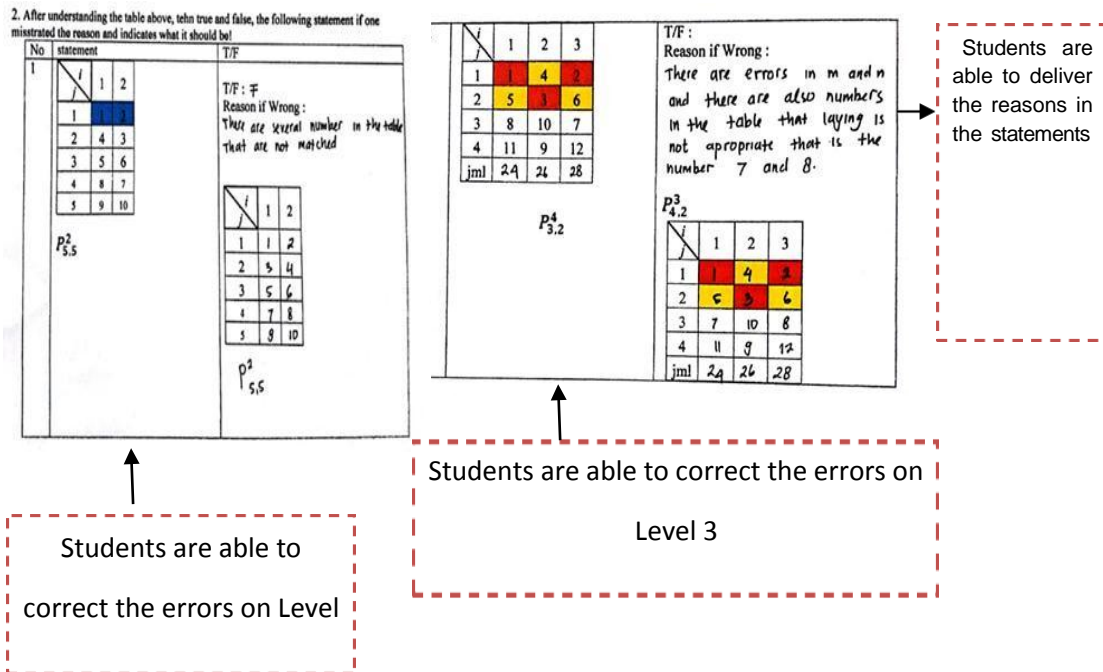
2. After understanding the table above, tehn true and false, the following statement if one misstrated the reason and indicates what it should be!

| No | statement | T/F |
|---|---|---|
| 1 | | T/F : F<br>Reason if Wrong :<br>There are several number in the table that are not matched |

| $i$ / $j$ | 1 | 2 |
|---|---|---|
| 1 | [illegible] | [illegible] |
| 2 | 4 | 3 |
| 3 | 5 | 6 |
| 4 | 8 | 7 |
| 5 | 9 | 10 |

$P^2_{5,5}$

| $i$ / $j$ | 1 | 2 |
|---|---|---|
| 1 | 1 | 2 |
| 2 | 3 | 4 |
| 3 | 5 | 6 |
| 4 | 7 | 8 |
| 5 | 9 | 10 |

$P^2_{5,5}$

| $i$ / $j$ | 1 | 2 | 3 |
|---|---|---|---|
| 1 | 1 | 4 | 2 |
| 2 | 5 | 3 | 6 |
| 3 | 8 | 10 | 7 |
| 4 | 11 | 9 | 12 |
| jml | 24 | 26 | 28 |

$P^4_{3,2}$

T/F :
Reason if Wrong :
There are errors in m and n and there are also numbers in the table that laying is not apropriate that is the number 7 and 8.

$P^3_{4,2}$

| $i$ / $j$ | 1 | 2 | 3 |
|---|---|---|---|
| 1 | 1 | 4 | 2 |
| 2 | 5 | 3 | 6 |
| 3 | 7 | 10 | 8 |
| 4 | 11 | 9 | 12 |
| jml | 24 | 26 | 28 |

Students are able to deliver the reasons in the statements

Students are able to correct the errors on Level 3

Students are able to correct the errors on Level